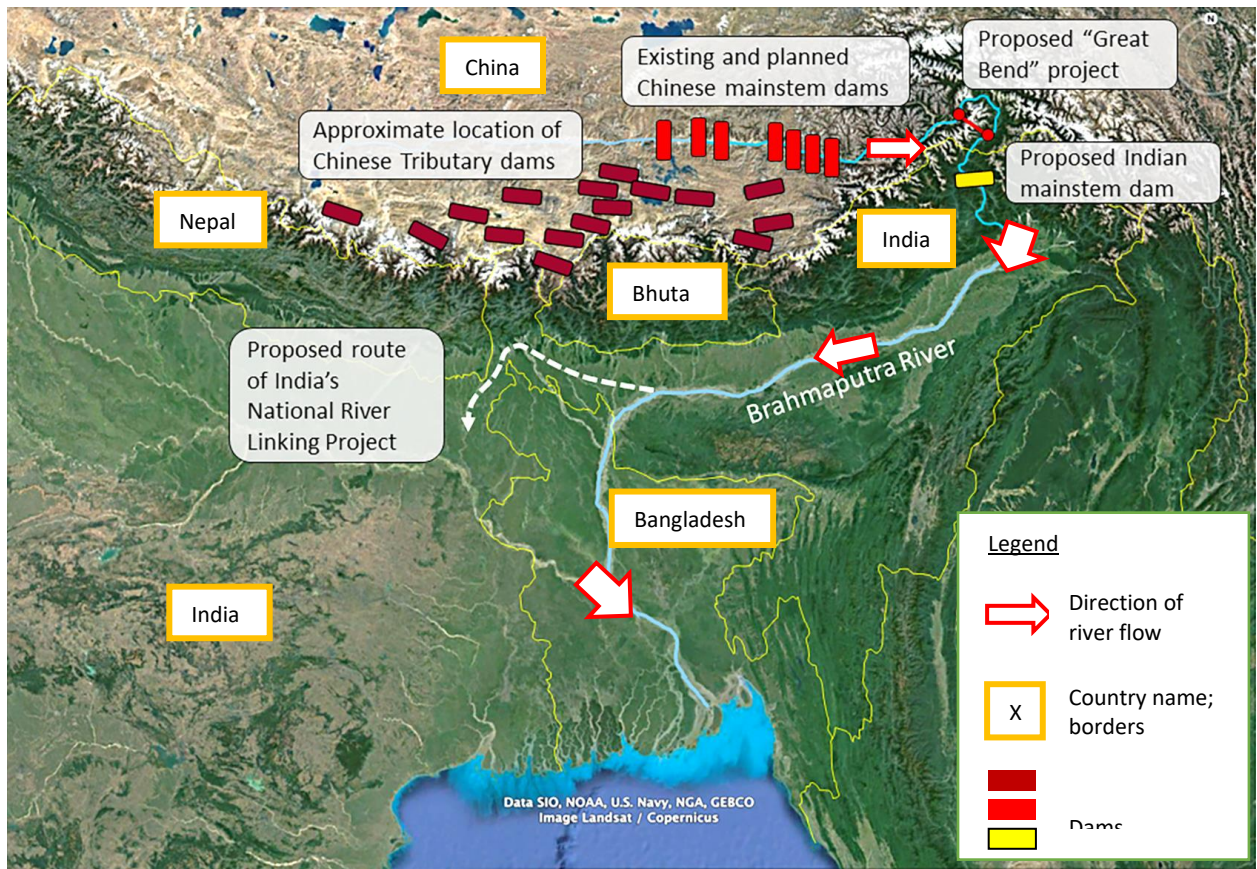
China

Existing and planned Chinese mainstem dams

Proposed “Great Bend” project

Approximate location of Chinese Tributary dams

Proposed Indian mainstem dam

Nepal

India

Bhuta

Proposed route of India’s National River Linking Project

Brahmaputra River

Bangladesh

India

Data SIO, NOAA, U.S. Navy, NGA, GEBCO
Image Landsat / Copernicus

Legend

Direction of river flow

X

Country name; borders

Dams